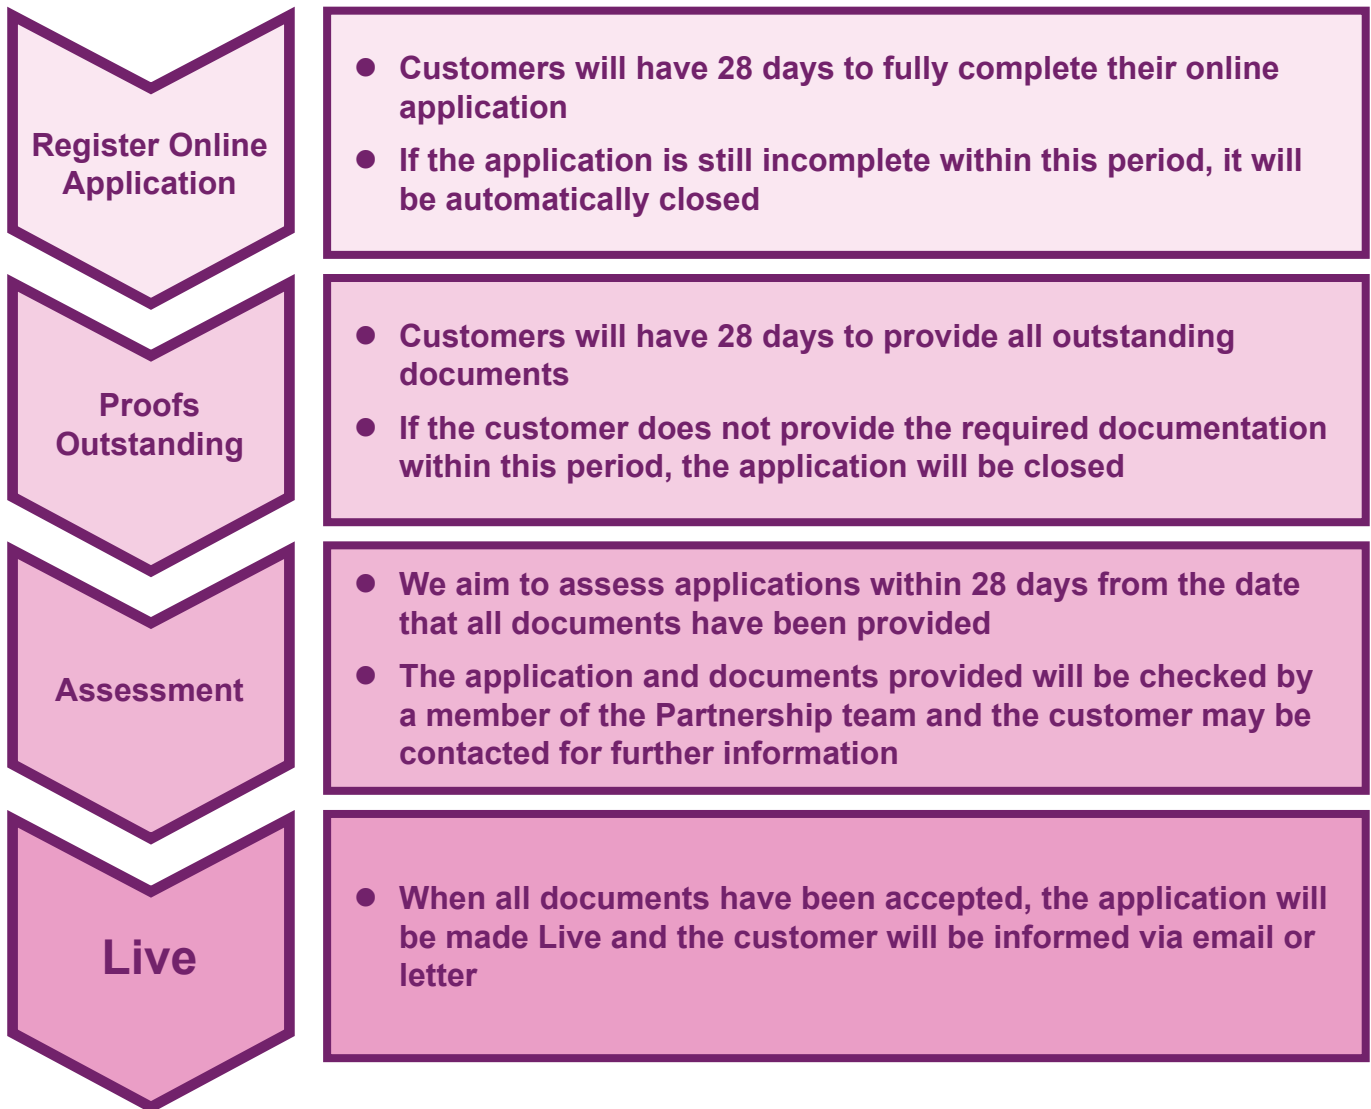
Register Online Application

- Customers will have 28 days to fully complete their online application
- If the application is still incomplete within this period, it will be automatically closed

Proofs Outstanding

- Customers will have 28 days to provide all outstanding documents
- If the customer does not provide the required documentation within this period, the application will be closed

Assessment

- We aim to assess applications within 28 days from the date that all documents have been provided
- The application and documents provided will be checked by a member of the Partnership team and the customer may be contacted for further information

Live

- When all documents have been accepted, the application will be made Live and the customer will be informed via email or letter